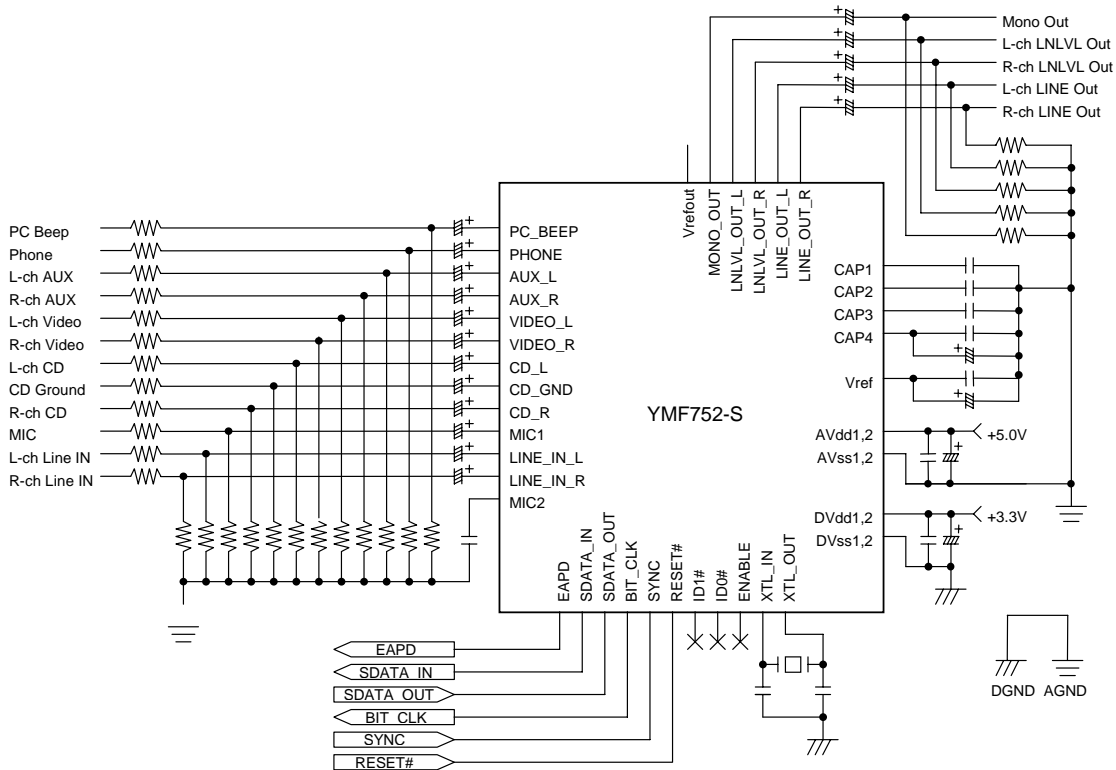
Mono Out
L-ch LNLVL Out
R-ch LNLVL Out
L-ch LINE Out
R-ch LINE Out

Vrefout
MONO_OUT
LNLVL_OUT_L
LNLVL_OUT_R
LINE_OUT_L
LINE_OUT_R

PC Beep
Phone
L-ch AUX
R-ch AUX
L-ch Video
R-ch Video
L-ch CD
CD Ground
R-ch CD
MIC
L-ch Line IN
R-ch Line IN

PC_BEEP
PHONE
AUX_L
AUX_R
VIDEO_L
VIDEO_R
CD_L
CD_GND
CD_R
MIC1
LINE_IN_L
LINE_IN_R
MIC2

YMF752-S

CAP1
CAP2
CAP3
CAP4
Vref
AVdd1,2
AVss1,2
+5.0V
DVdd1,2
DVss1,2
+3.3V

EAPD
SDATA_IN
SDATA_OUT
BIT_CLK
SYNC
RESET#
ID1#
ID0#
ENABLE
XTL_IN
XTL_OUT

EAPD
SDATA_IN
SDATA_OUT
BIT_CLK
SYNC
RESET#

DGND
AGND